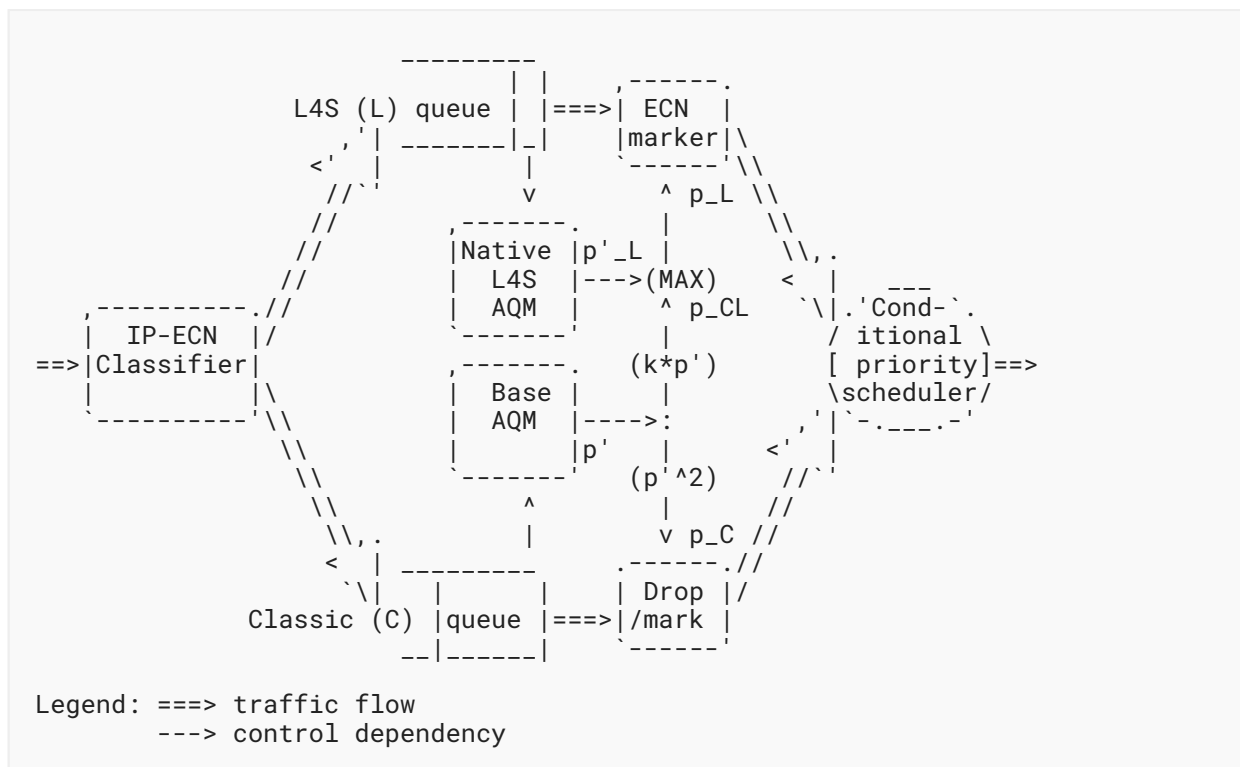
L4S (L) queue ===> ECN marker

^ p_L

Native L4S AQM p'_L ---> (MAX)

^ p_CL

IP-ECN Classifier ==>

(k*p')

Base AQM ---->:

p'

(p'^2)

v p_C

'Conditional priority scheduler' ==>

Classic (C) queue ===> Drop /mark

Legend: ===> traffic flow
---> control dependency